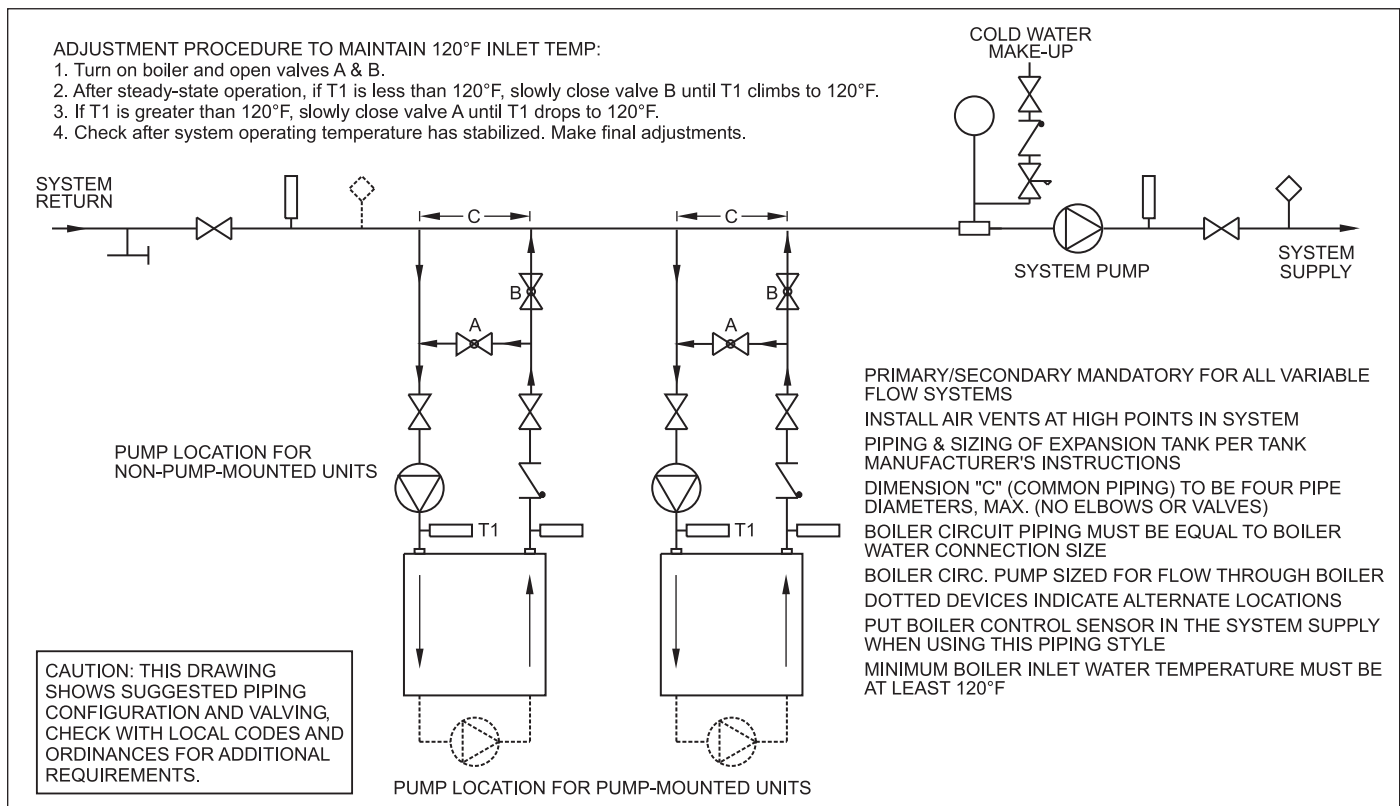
ADJUSTMENT PROCEDURE TO MAINTAIN 120°F INLET TEMP:
1. Turn on boiler and open valves A & B.
2. After steady-state operation, if T1 is less than 120°F, slowly close valve B until T1 climbs to 120°F.
3. If T1 is greater than 120°F, slowly close valve A until T1 drops to 120°F.
4. Check after system operating temperature has stabilized. Make final adjustments.

COLD WATER MAKE-UP

SYSTEM RETURN

C

C

B

A

B

A

SYSTEM PUMP

SYSTEM SUPPLY

PUMP LOCATION FOR NON-PUMP-MOUNTED UNITS

T1

T1

PRIMARY/SECONDARY MANDATORY FOR ALL VARIABLE FLOW SYSTEMS

INSTALL AIR VENTS AT HIGH POINTS IN SYSTEM

PIPING & SIZING OF EXPANSION TANK PER TANK MANUFACTURER'S INSTRUCTIONS

DIMENSION "C" (COMMON PIPING) TO BE FOUR PIPE DIAMETERS, MAX. (NO ELBOWS OR VALVES)

BOILER CIRCUIT PIPING MUST BE EQUAL TO BOILER WATER CONNECTION SIZE

BOILER CIRC. PUMP SIZED FOR FLOW THROUGH BOILER

DOTTED DEVICES INDICATE ALTERNATE LOCATIONS

PUT BOILER CONTROL SENSOR IN THE SYSTEM SUPPLY WHEN USING THIS PIPING STYLE

MINIMUM BOILER INLET WATER TEMPERATURE MUST BE AT LEAST 120°F

CAUTION: THIS DRAWING SHOWS SUGGESTED PIPING CONFIGURATION AND VALVING, CHECK WITH LOCAL CODES AND ORDINANCES FOR ADDITIONAL REQUIREMENTS.

PUMP LOCATION FOR PUMP-MOUNTED UNITS